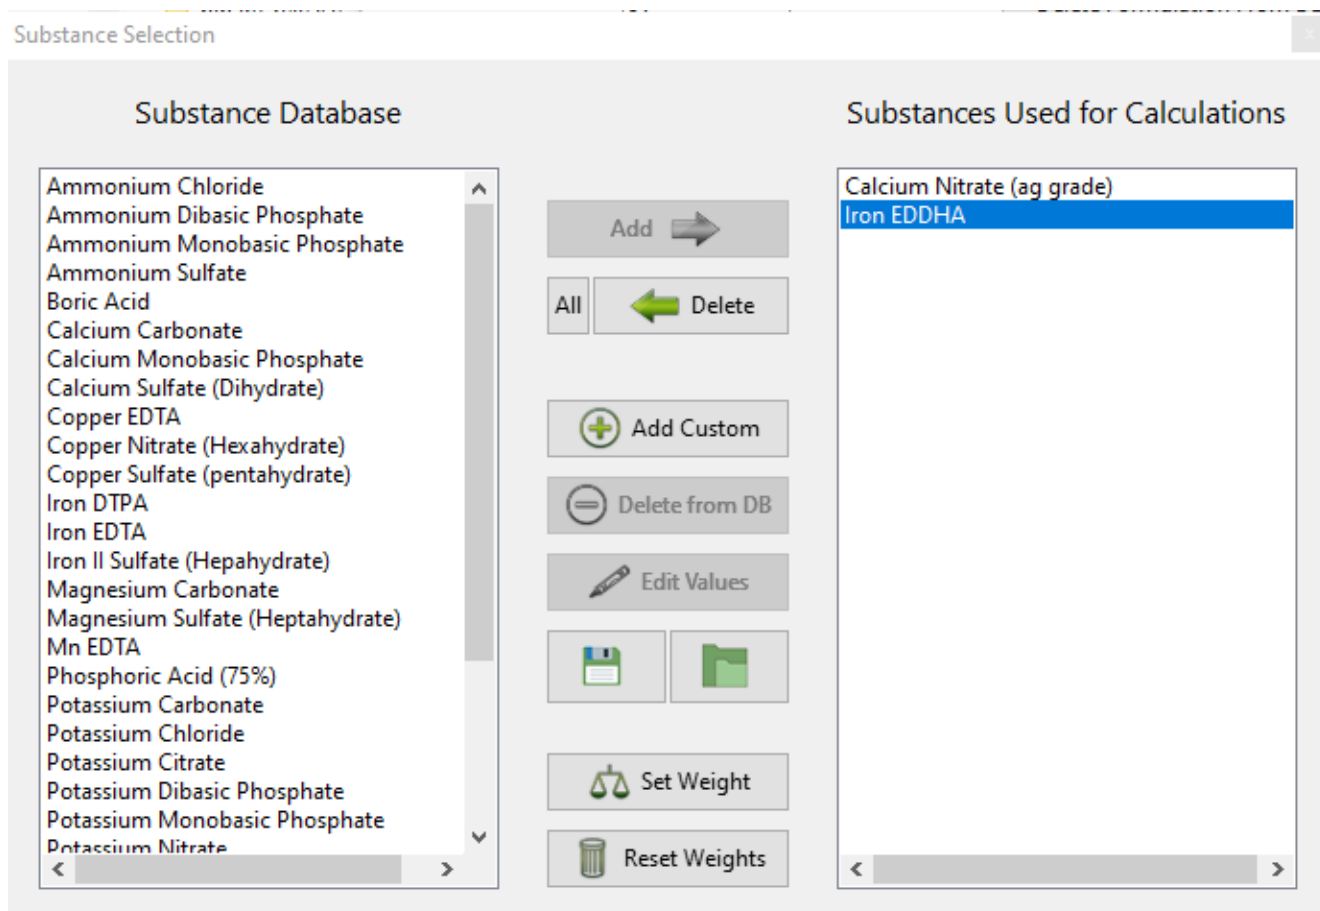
Substance Selection

Substance Database

Ammonium Chloride
Ammonium Dibasic Phosphate
Ammonium Monobasic Phosphate
Ammonium Sulfate
Boric Acid
Calcium Carbonate
Calcium Monobasic Phosphate
Calcium Sulfate (Dihydrate)
Copper EDTA
Copper Nitrate (Hexahydrate)
Copper Sulfate (pentahydrate)
Iron DTPA
Iron EDTA
Iron II Sulfate (Hepahydrate)
Magnesium Carbonate
Magnesium Sulfate (Heptahydrate)
Mn EDTA
Phosphoric Acid (75%)
Potassium Carbonate
Potassium Chloride
Potassium Citrate
Potassium Dibasic Phosphate
Potassium Monobasic Phosphate
Potassium Nitrate

Add
All
Delete
Add Custom
Delete from DB
Edit Values
Set Weight
Reset Weights

Substances Used for Calculations

Calcium Nitrate (ag grade)
Iron EDDHA